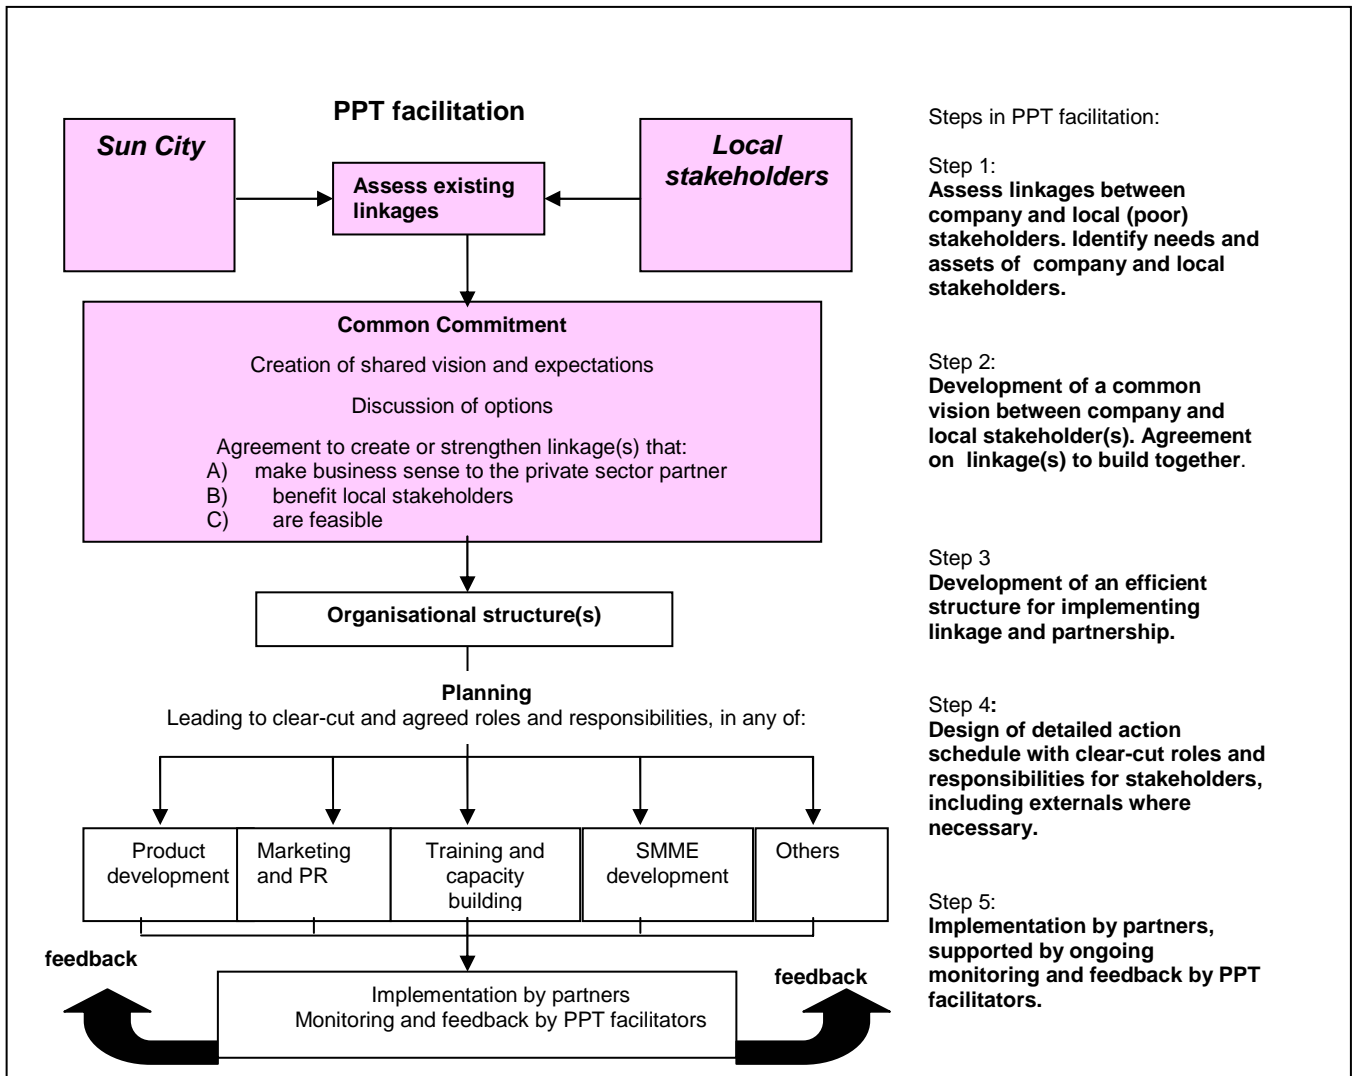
PPT facilitation

Sun City

Assess existing linkages

Local stakeholders

Common Commitment

Creation of shared vision and expectations

Discussion of options

Agreement to create or strengthen linkage(s) that:
A) make business sense to the private sector partner
B) benefit local stakeholders
C) are feasible

Organisational structure(s)

Planning
Leading to clear-cut and agreed roles and responsibilities, in any of:

Product development

Marketing and PR

Training and capacity building

SMME development

Others

feedback

Implementation by partners
Monitoring and feedback by PPT facilitators

feedback

Steps in PPT facilitation:

Step 1:
Assess linkages between company and local (poor) stakeholders. Identify needs and assets of company and local stakeholders.

Step 2:
Development of a common vision between company and local stakeholder(s). Agreement on linkage(s) to build together.

Step 3
Development of an efficient structure for implementing linkage and partnership.

Step 4:
Design of detailed action schedule with clear-cut roles and responsibilities for stakeholders, including externals where necessary.

Step 5:
Implementation by partners, supported by ongoing monitoring and feedback by PPT facilitators.